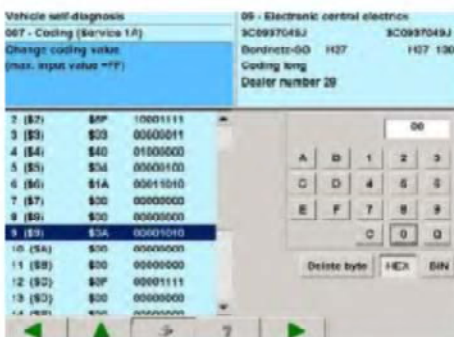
Vehicle self-diagnosis
007 - Coding (Service 1A)
Change coding value
(max. input value =FF)

09 - Electronic central electrics
5C0937049J 5C0937049J
Bordnetz-SG H27 H27 130
Coding long
Dealer number 28

| | | |
|---|---|---|
| 2 (\$2) | \$8F | 10001111 |
| 3 (\$3) | \$03 | 00000011 |
| 4 (\$4) | \$40 | 01000000 |
| 5 (\$5) | \$04 | 00000100 |
| 6 (\$6) | \$1A | 00011010 |
| 7 (\$7) | \$00 | 00000000 |
| 8 (\$8) | \$00 | 00000000 |
| 9 (\$9) | \$0A | 00001010 |
| 10 (\$A) | \$00 | 00000000 |
| 11 (\$B) | \$00 | 00000000 |
| 12 (\$C) | \$0F | 00001111 |
| 13 (\$D) | \$00 | 00000000 |
| 14 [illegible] | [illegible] | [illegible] |

00

A B 1 2 3
C D 4 5 6
E F 7 8 9
C 0 Q

Delete byte HEX BIN

?